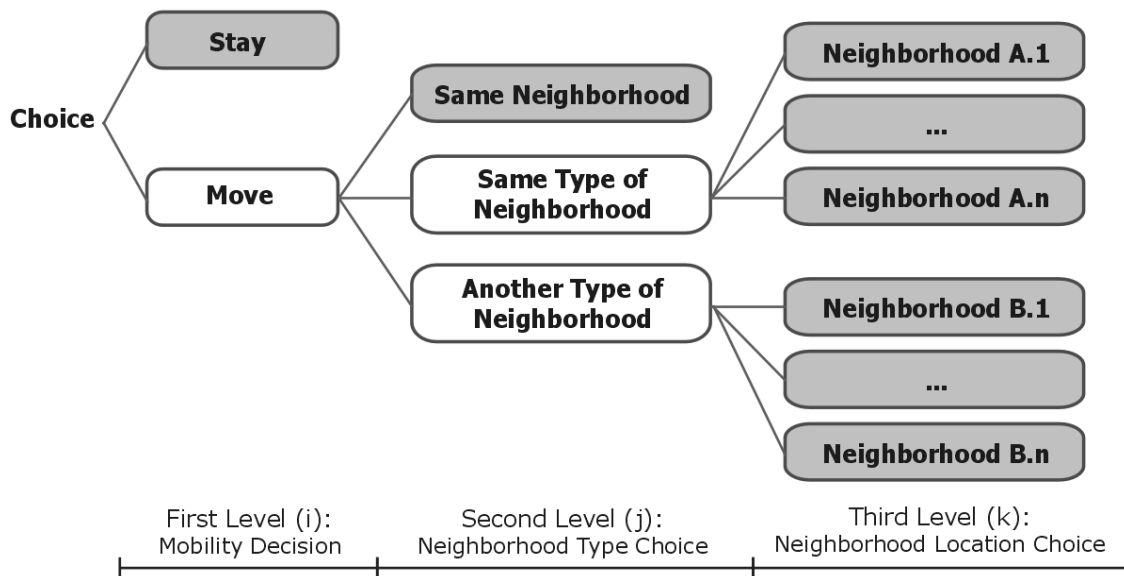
Choice

Stay

Move

Same Neighborhood

Same Type of Neighborhood

Another Type of Neighborhood

Neighborhood A.1

...

Neighborhood A.n

Neighborhood B.1

...

Neighborhood B.n

First Level (i): Mobility Decision

Second Level (j): Neighborhood Type Choice

Third Level (k): Neighborhood Location Choice